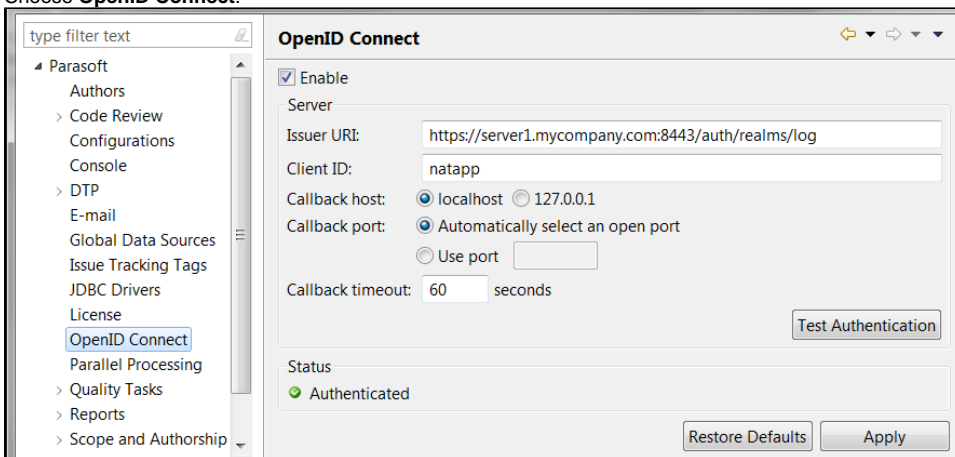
Choose **OpenID Connect**.

type filter text

Parasoft
Authors
Code Review
Configurations
Console
DTP
E-mail
Global Data Sources
Issue Tracking Tags
JDBC Drivers
License
OpenID Connect
Parallel Processing
Quality Tasks
Reports
Scope and Authorship

OpenID Connect

Enable

Server

Issuer URI: https://server1.mycompany.com:8443/auth/realms/log

Client ID: natapp

Callback host: localhost 127.0.0.1

Callback port: Automatically select an open port

Use port

Callback timeout: 60 seconds

Test Authentication

Status

Authenticated

Restore Defaults Apply